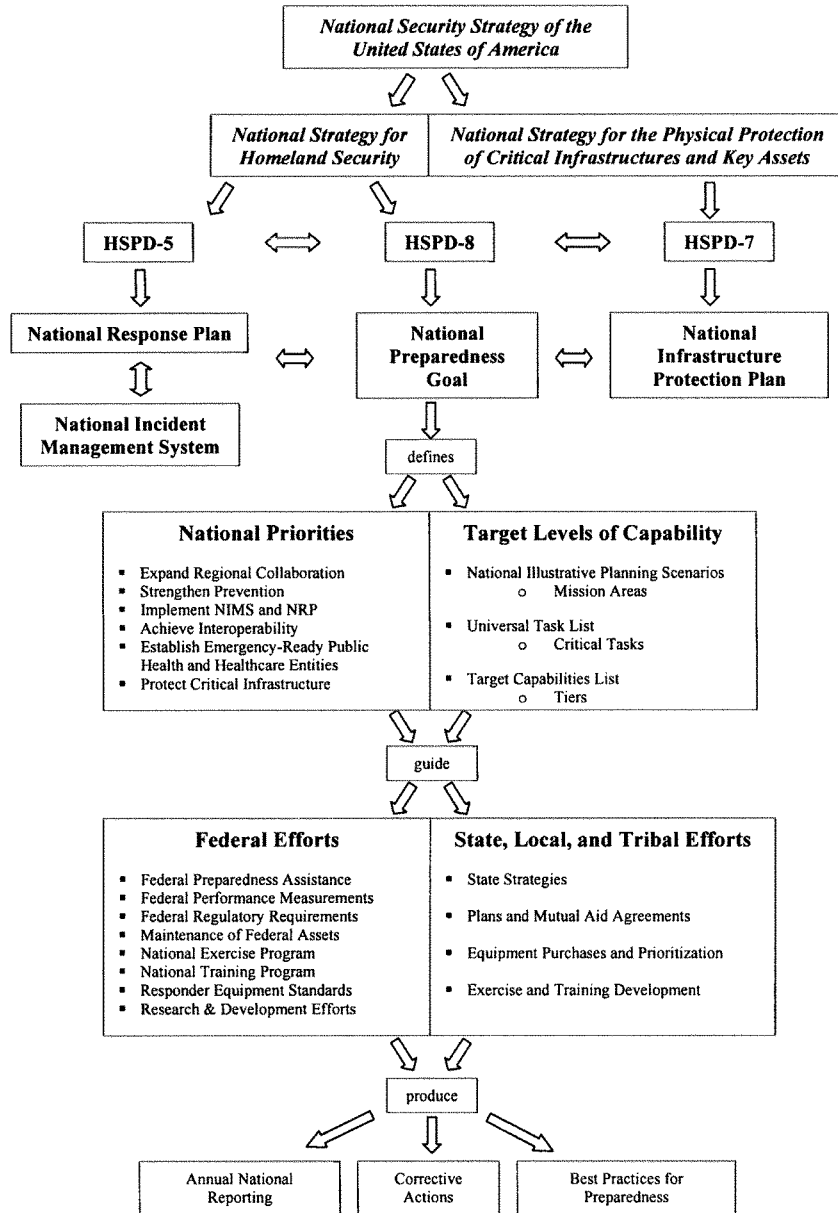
National Security Strategy of the United States of America

National Strategy for Homeland Security

National Strategy for the Physical Protection of Critical Infrastructures and Key Assets

HSPD-5

HSPD-8

HSPD-7

National Response Plan

National Preparedness Goal

National Infrastructure Protection Plan

National Incident Management System

defines

National Priorities

- Expand Regional Collaboration
- Strengthen Prevention
- Implement NIMS and NRP
- Achieve Interoperability
- Establish Emergency-Ready Public Health and Healthcare Entities
- Protect Critical Infrastructure

Target Levels of Capability

- National Illustrative Planning Scenarios
  - Mission Areas
- Universal Task List
  - Critical Tasks
- Target Capabilities List
  - Tiers

guide

Federal Efforts

- Federal Preparedness Assistance
- Federal Performance Measurements
- Federal Regulatory Requirements
- Maintenance of Federal Assets
- National Exercise Program
- National Training Program
- Responder Equipment Standards
- Research & Development Efforts

State, Local, and Tribal Efforts

- State Strategies
- Plans and Mutual Aid Agreements
- Equipment Purchases and Prioritization
- Exercise and Training Development

produce

Annual National Reporting

Corrective Actions

Best Practices for Preparedness